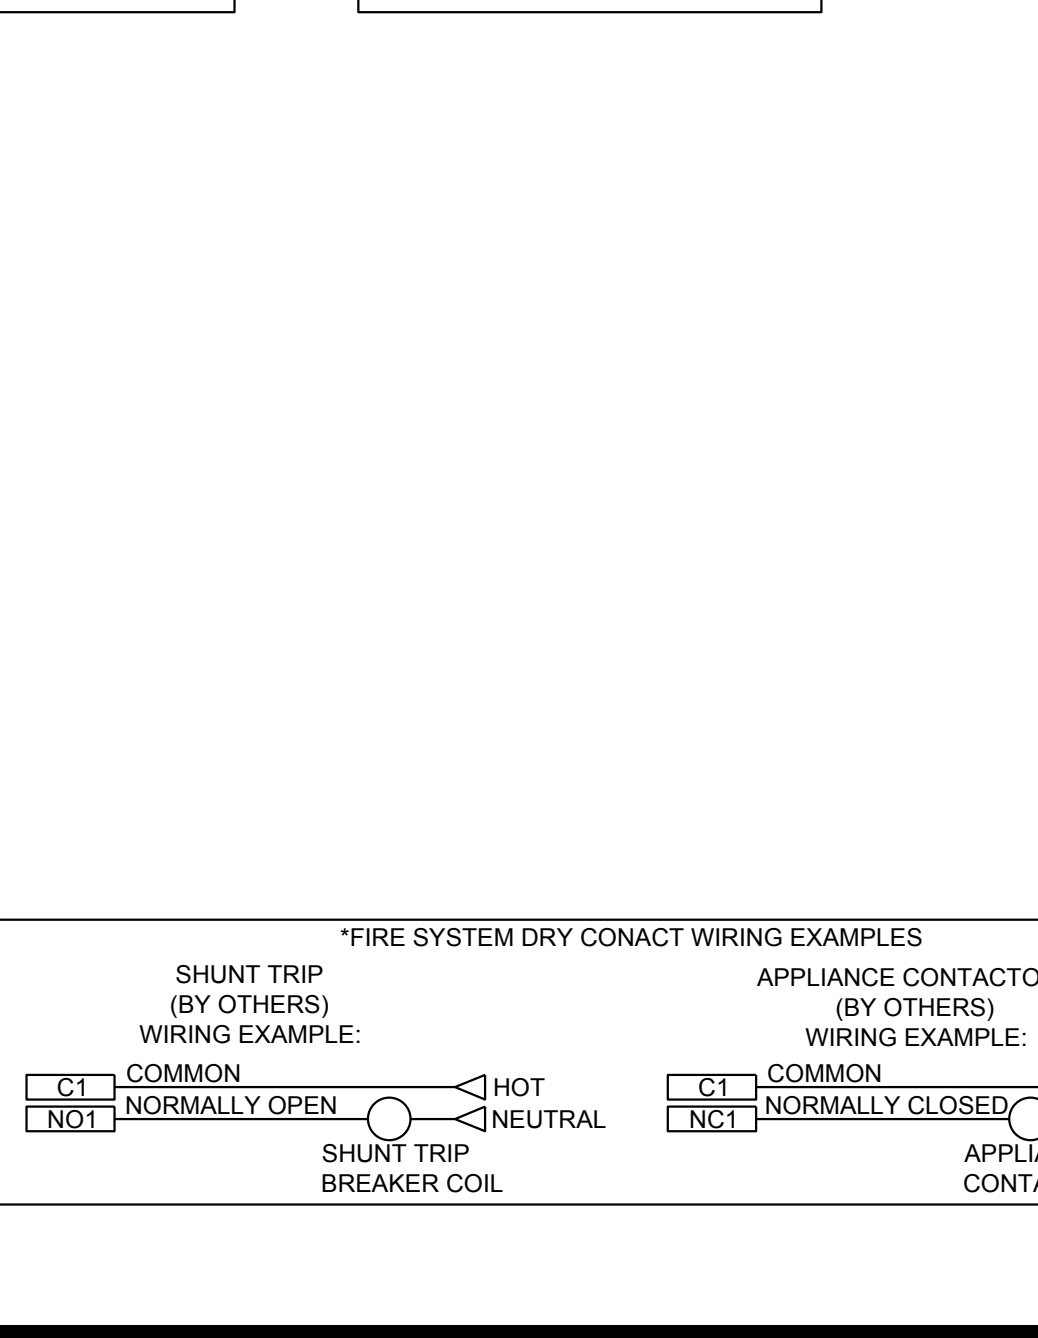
*FIRE SYSTEM DRY CONACT WIRING EXAMPLES

SHUNT TRIP
(BY OTHERS)
WIRING EXAMPLE:

C1
COMMON
NO1
NORMALLY OPEN
HOT
NEUTRAL
SHUNT TRIP
BREAKER COIL

APPLIANCE CONTACTO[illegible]
(BY OTHERS)
WIRING EXAMPLE:

C1
COMMON
NC1
NORMALLY CLOSED
APPLI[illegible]
CONT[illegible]